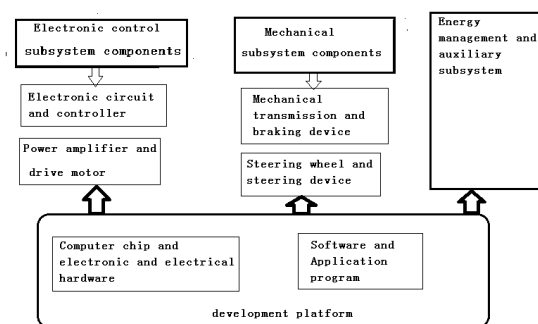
Electronic control subsystem components

Electronic circuit and controller

Power amplifier and drive motor

Mechanical subsystem components

Mechanical transmission and braking device

Steering wheel and steering device

Energy management and auxiliary subsystem

Computer chip and electronic and electrical hardware

Software and Application program

development platform